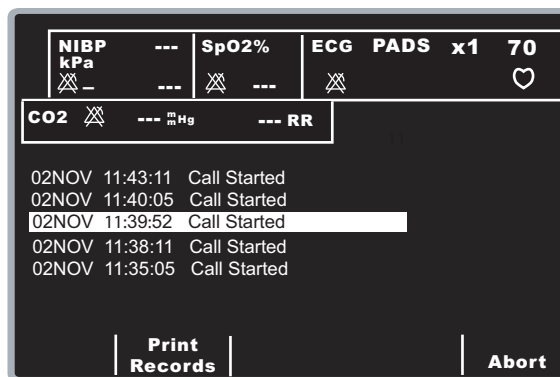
NIBP kPa --- --- SpO2% --- ECG PADS x1 70

CO2 --- mmHg --- RR

02NOV 11:43:11 Call Started
02NOV 11:40:05 Call Started
02NOV 11:39:52 Call Started
02NOV 11:38:11 Call Started
02NOV 11:35:05 Call Started

Print Records

Abort